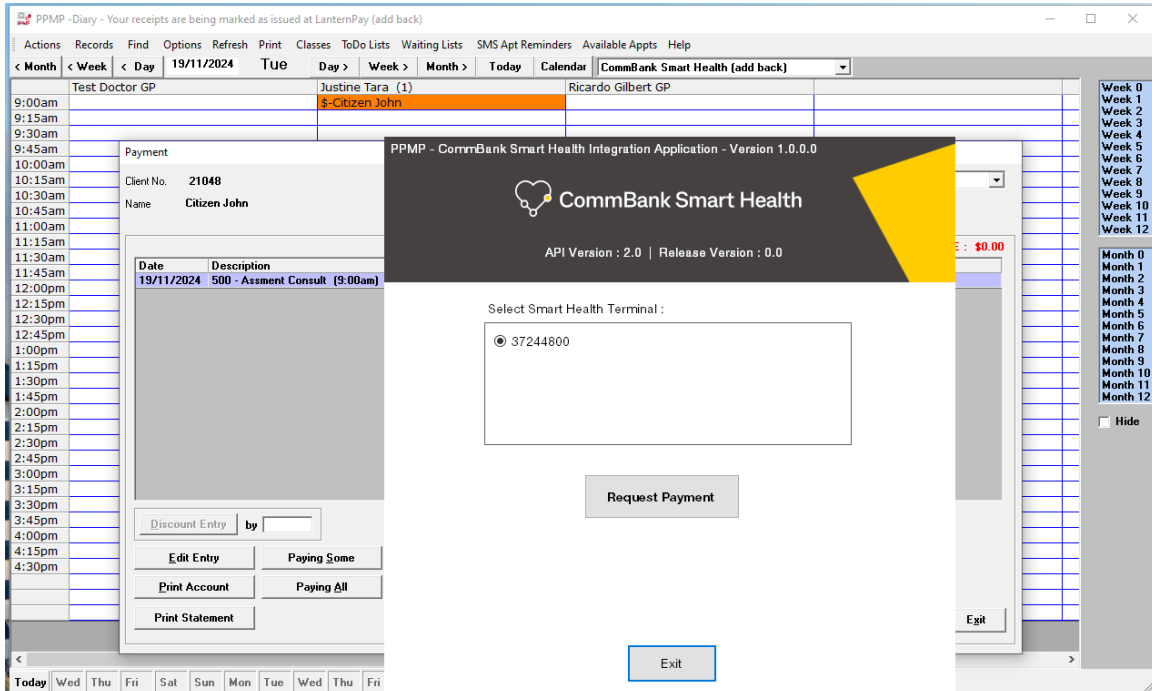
PPMP -Diary - Your receipts are being marked as issued at LanternPay (add back)

Actions Records Find Options Refresh Print Classes ToDo Lists Waiting Lists SMS Apt Reminders Available Appts Help

< Month < Week < Day 19/11/2024 Tue Day > Week > Month > Today Calendar CommBank Smart Health (add back)

Test Doctor GP | Justine Tara (1) | Ricardo Gilbert GP

9:00am $-Citizen John
9:15am
9:30am
9:45am
10:00am
10:15am
10:30am
10:45am
11:00am
11:15am
11:30am
11:45am
12:00pm
12:15pm
12:30pm
12:45pm
1:00pm
1:15pm
1:30pm
1:45pm
2:00pm
2:15pm
2:30pm
2:45pm
3:00pm
3:15pm
3:30pm
3:45pm
4:00pm
4:15pm
4:30pm

Week 0
Week 1
Week 2
Week 3
Week 4
Week 5
Week 6
Week 7
Week 8
Week 9
Week 10
Week 11
Week 12

Month 0
Month 1
Month 2
Month 3
Month 4
Month 5
Month 6
Month 7
Month 8
Month 9
Month 10
Month 11
Month 12

Hide

Payment

Client No. 21048
Name Citizen John

E : $0.00

| Date | Description |
|---|---|
| 19/11/2024 | 500 - Assment Consult (9:00am) |

Discount Entry by
Edit Entry Paying Some
Print Account Paying All
Print Statement
Exit

PPMP - CommBank Smart Health Integration Application - Version 1.0.0.0

CommBank Smart Health

API Version : 2.0 | Release Version : 0.0

Select Smart Health Terminal :

37244800

Request Payment

Exit

Today Wed Thu Fri Sat Sun Mon Tue Wed Thu Fri